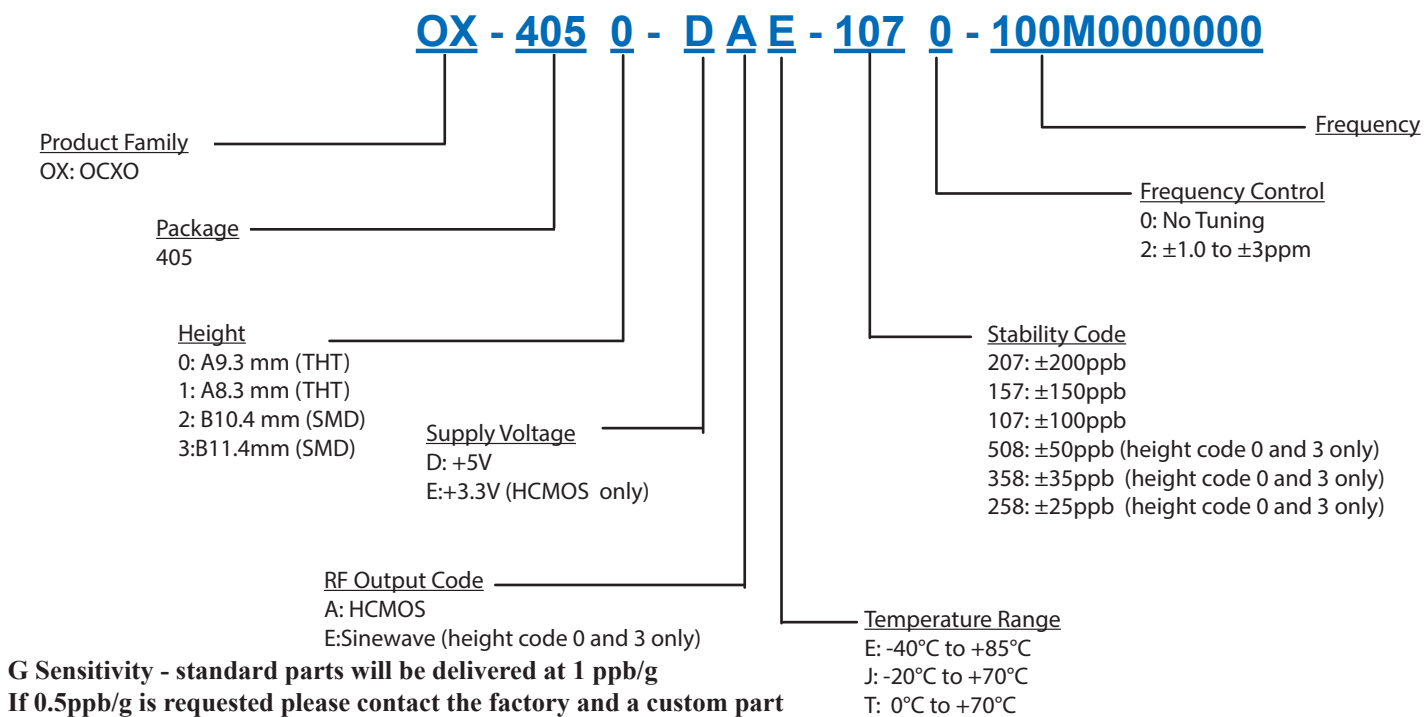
OX - 405 0 - D A E - 107 0 - 100M0000000

Frequency

Product Family
OX: OCXO

Frequency Control
0: No Tuning
2: ±1.0 to ±3ppm

Package
405

Height
0: A9.3 mm (THT)
1: A8.3 mm (THT)
2: B10.4 mm (SMD)
3:B11.4mm (SMD)

Stability Code
207: ±200ppb
157: ±150ppb
107: ±100ppb
508: ±50ppb (height code 0 and 3 only)
358: ±35ppb (height code 0 and 3 only)
258: ±25ppb (height code 0 and 3 only)

Supply Voltage
D: +5V
E:+3.3V (HCMOS only)

RF Output Code
A: HCMOS
E:Sinewave (height code 0 and 3 only)

Temperature Range
E: -40°C to +85°C
J: -20°C to +70°C
T: 0°C to +70°C

G Sensitivity - standard parts will be delivered at 1 ppb/g
If 0.5ppb/g is requested please contact the factory and a custom part